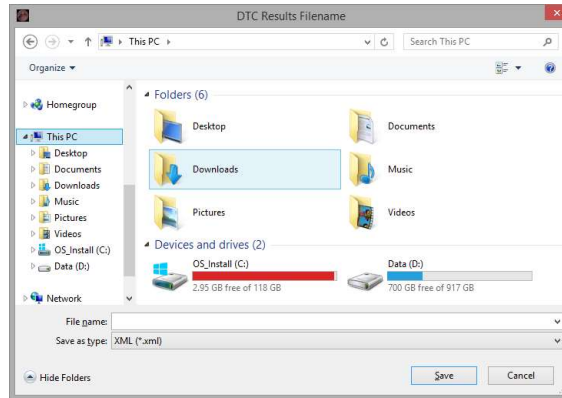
DTC Results Filename

This PC

Search This PC

Organize

Homegroup

This PC

Desktop

Documents

Downloads

Music

Pictures

Videos

OS_Install (C:)

Data (D:)

Network

Folders (6)

Desktop

Documents

Downloads

Music

Pictures

Videos

Devices and drives (2)

OS_Install (C:)

2.95 GB free of 118 GB

Data (D:)

700 GB free of 917 GB

File name:

Save as type: XML (*.xml)

Hide Folders

Save

Cancel